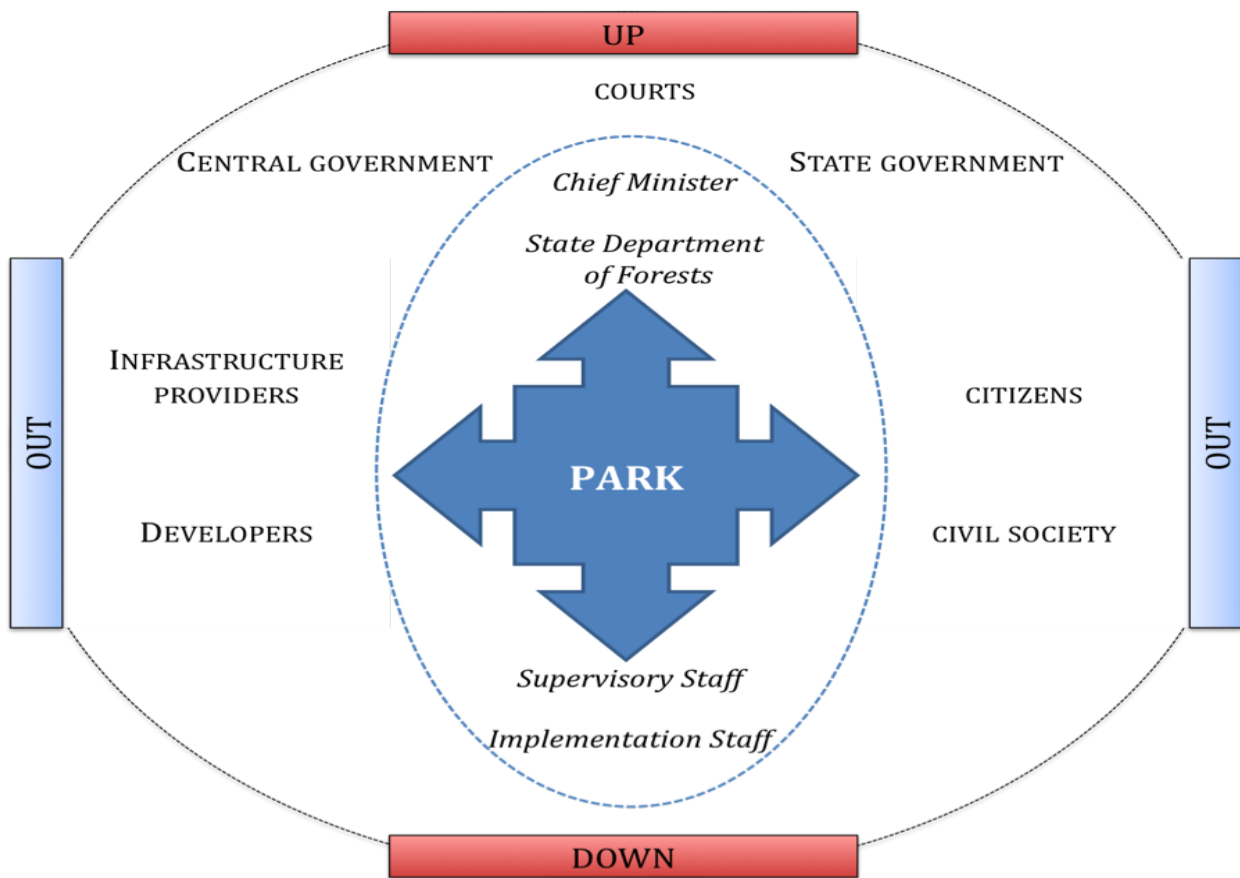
UP

COURTS

CENTRAL GOVERNMENT

Chief Minister

STATE GOVERNMENT

State Department of Forests

OUT

INFRASTRUCTURE PROVIDERS

CITIZENS

OUT

PARK

DEVELOPERS

CIVIL SOCIETY

Supervisory Staff

Implementation Staff

DOWN